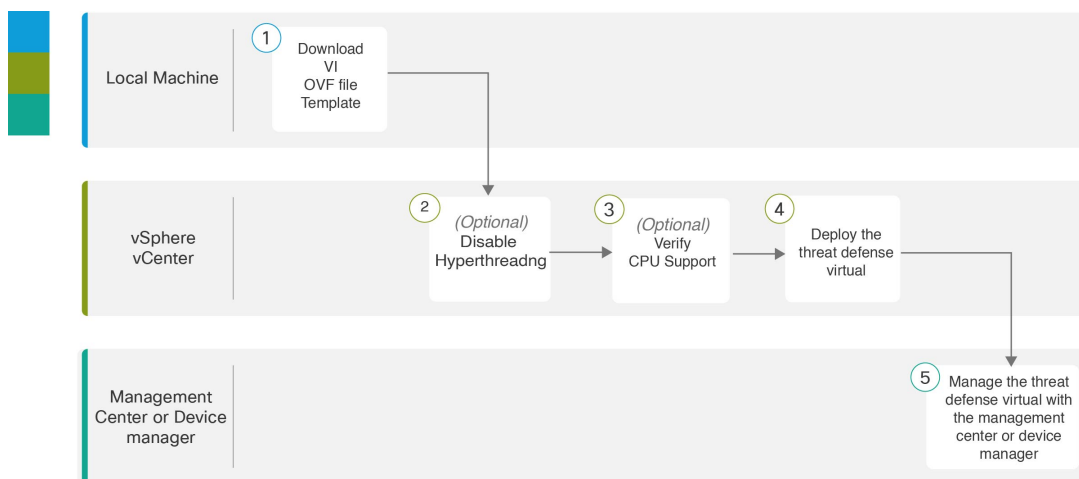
Local Machine

1 Download VI OVF file Template

vSphere vCenter

2 (Optional) Disable Hyperthreadng

3 (Optional) Verify CPU Support

4 Deploy the threat defense virtual

Management Center or Device manager

5 Manage the threat defense virtual with the management center or device manager